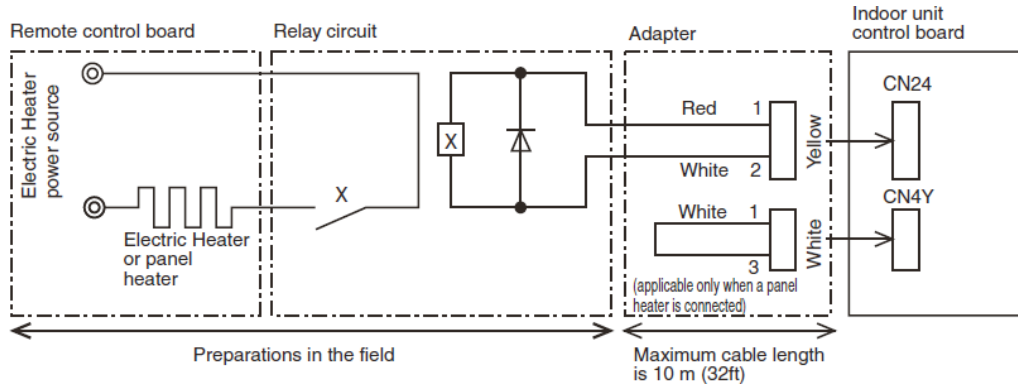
Remote control board

Relay circuit

Adapter

Indoor unit control board

Electric Heater power source

X

X

Electric Heater or panel heater

Red 1

White 2

Yellow

CN24

White 1

3

White

CN4Y

(applicable only when a panel heater is connected)

Preparations in the field

Maximum cable length is 10 m (32ft)